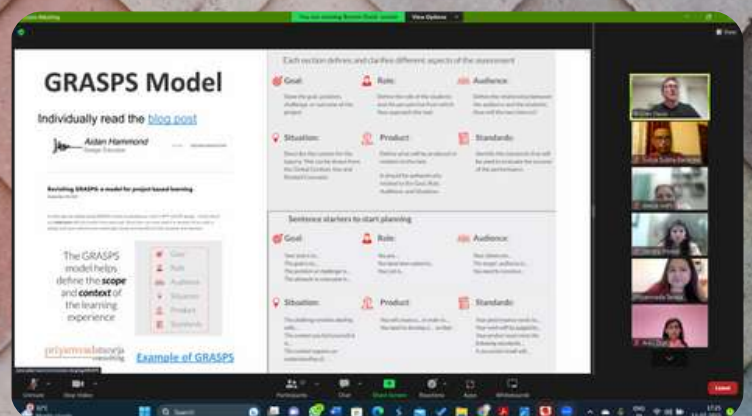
Zoom Meeting

You are viewing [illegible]'s screen

View Options

View

GRASPS Model

Individually read the blog post

Aidan Hammond
Design Educator

Revisiting GRASPS: a model for project based learning

The GRASPS model helps define the scope and context of the learning experience

Goal
Role
Audience
Situation
Product
Standards

priyamvada taneja consulting

Example of GRASPS

Each section defines and clarifies different aspects of the assessment

Goal:

Role:

Audience:

Situation:

Product:

Standards:

Sentence starters to start planning

Goal:

Role:

Audience:

Situation:

Product:

Standards:

Unmute

Stop Video

Participants

Chat

Share Screen

Reactions

Apps

Whiteboards

Leave

Priyamvada Taneja

Search